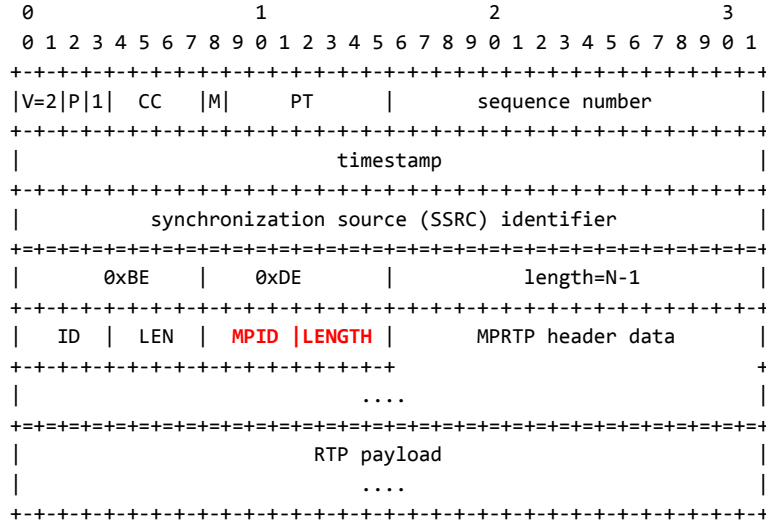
```
 0                   1                   2                   3
 0 1 2 3 4 5 6 7 8 9 0 1 2 3 4 5 6 7 8 9 0 1 2 3 4 5 6 7 8 9 0 1
+-+-+-+-+-+-+-+-+-+-+-+-+-+-+-+-+-+-+-+-+-+-+-+-+-+-+-+-+-+-+-+-+
|V=2|P|1|  CC   |M|     PT      |       sequence number         |
+-+-+-+-+-+-+-+-+-+-+-+-+-+-+-+-+-+-+-+-+-+-+-+-+-+-+-+-+-+-+-+-+
|                           timestamp                           |
+-+-+-+-+-+-+-+-+-+-+-+-+-+-+-+-+-+-+-+-+-+-+-+-+-+-+-+-+-+-+-+-+
|           synchronization source (SSRC) identifier            |
+=+=+=+=+=+=+=+=+=+=+=+=+=+=+=+=+=+=+=+=+=+=+=+=+=+=+=+=+=+=+=+=+
|      0xBE     |     0xDE      |           length=N-1          |
+-+-+-+-+-+-+-+-+-+-+-+-+-+-+-+-+-+-+-+-+-+-+-+-+-+-+-+-+-+-+-+-+
|  ID   |  LEN  |  MPID |LENGTH |       MPRTP header data       |
+-+-+-+-+-+-+-+-+-+-+-+-+-+-+-+-+                               +
|                             ....                              |
+=+=+=+=+=+=+=+=+=+=+=+=+=+=+=+=+=+=+=+=+=+=+=+=+=+=+=+=+=+=+=+=+
|                          RTP payload                          |
|                             ....                              |
+-+-+-+-+-+-+-+-+-+-+-+-+-+-+-+-+-+-+-+-+-+-+-+-+-+-+-+-+-+-+-+-+
```